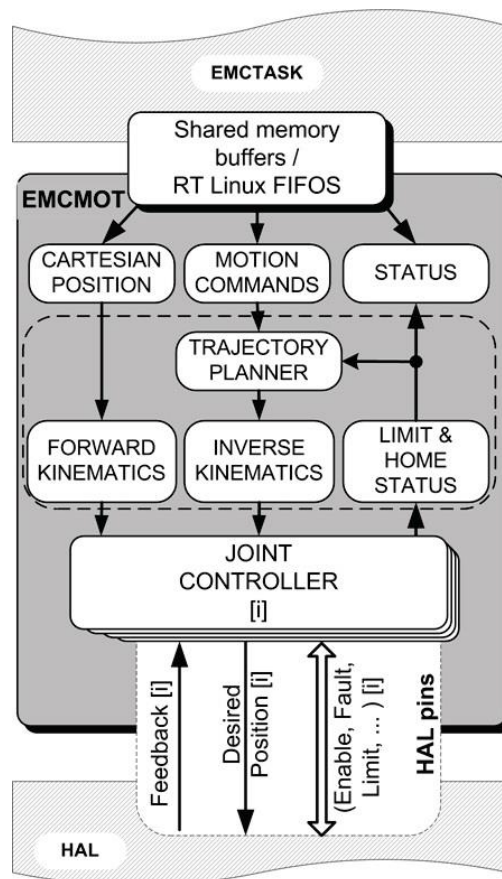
EMCTASK

Shared memory buffers / RT Linux FIFOS

EMCMOT

CARTESIAN POSITION

MOTION COMMANDS

STATUS

TRAJECTORY PLANNER

FORWARD KINEMATICS

INVERSE KINEMATICS

LIMIT & HOME STATUS

JOINT CONTROLLER [i]

Feedback [i]

Desired Position [i]

(Enable, Fault, Limit, ... ) [i]

HAL pins

HAL